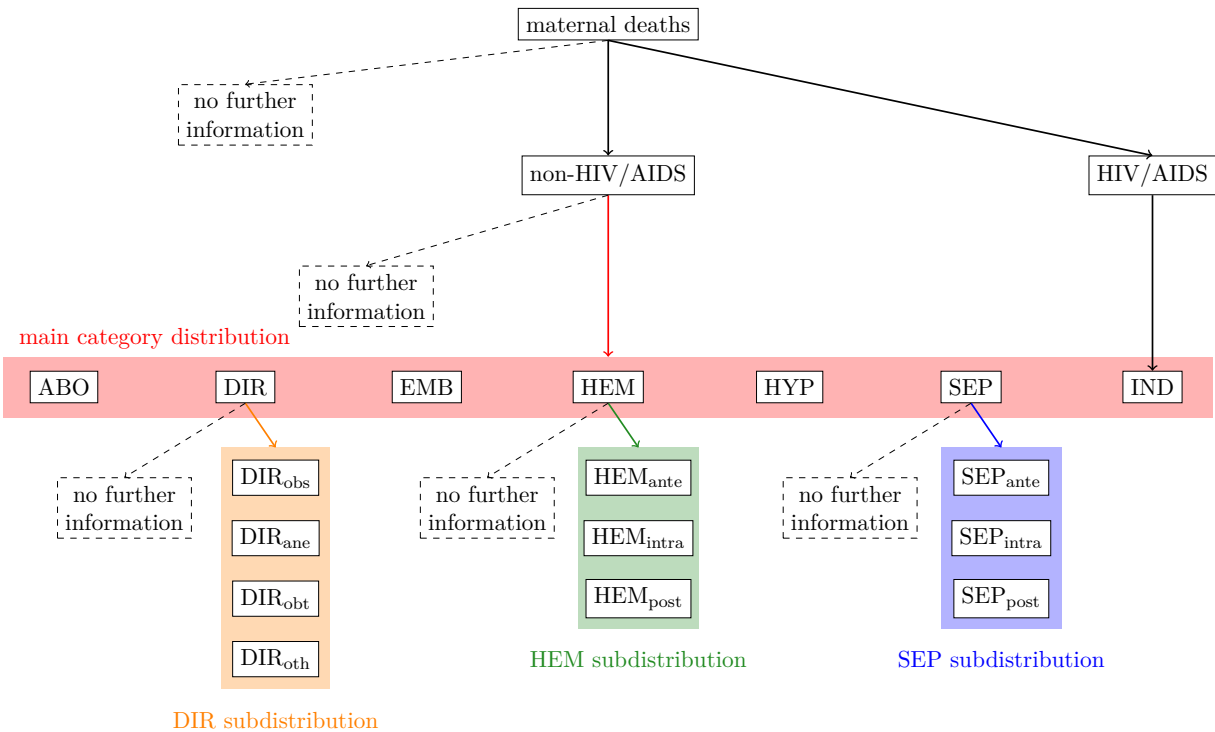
maternal deaths

no further information

non-HIV/AIDS

HIV/AIDS

no further information

main category distribution

ABO DIR EMB HEM HYP SEP IND

no further information

$\text{DIR}_{\text{obs}}$

$\text{DIR}_{\text{ane}}$

$\text{DIR}_{\text{obt}}$

$\text{DIR}_{\text{oth}}$

DIR subdistribution

no further information

$\text{HEM}_{\text{ante}}$

$\text{HEM}_{\text{intra}}$

$\text{HEM}_{\text{post}}$

HEM subdistribution

no further information

$\text{SEP}_{\text{ante}}$

$\text{SEP}_{\text{intra}}$

$\text{SEP}_{\text{post}}$

SEP subdistribution